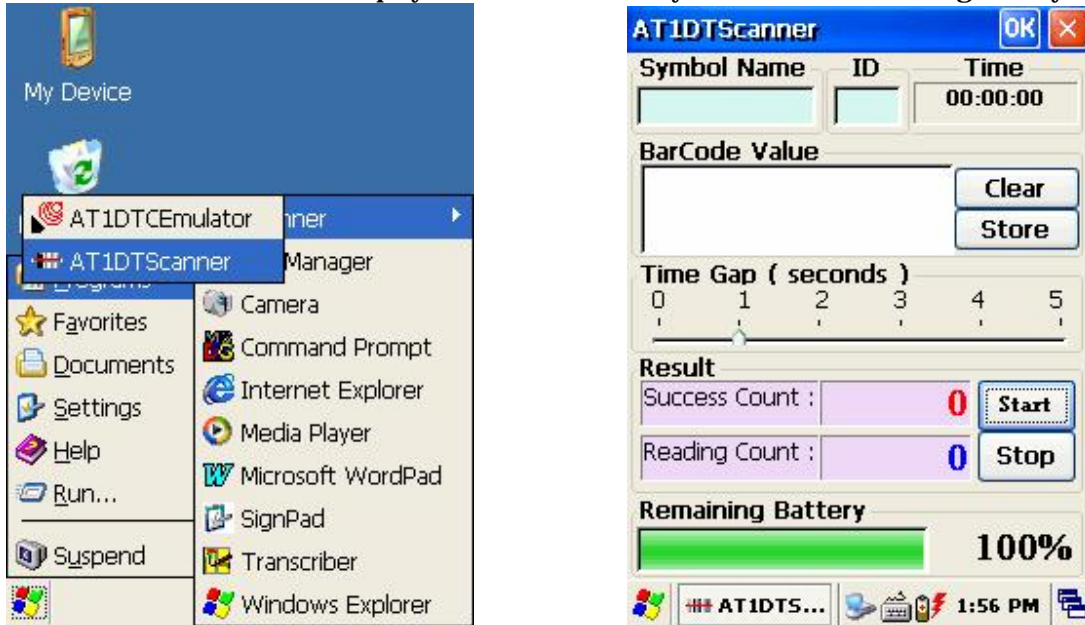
My Device

AT1DTCEmulator
AT1DTScanner
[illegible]nner
Manager
Programs
Camera
Favorites
Command Prompt
Documents
Internet Explorer
Settings
Media Player
Help
Microsoft WordPad
Run...
SignPad
Suspend
Transcriber
Windows Explorer

AT1DTScanner
OK
Symbol Name
ID
Time
00:00:00
BarCode Value
Clear
Store
Time Gap ( seconds )
0 1 2 3 4 5
Result
Success Count : 0
Start
Reading Count : 0
Stop
Remaining Battery
100%
AT1DTS...
1:56 PM